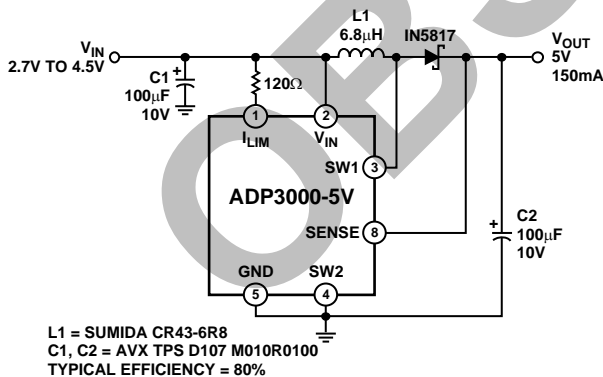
$V_{IN}$
2.7V TO 4.5V

C1
100µF
10V

120Ω

L1
6.8µH

IN5817

$V_{OUT}$
5V
150mA

1
$I_{LIM}$

2
$V_{IN}$

SW1 3

ADP3000-5V

SENSE 8

C2
100µF
10V

GND
5

SW2
4

L1 = SUMIDA CR43-6R8
C1, C2 = AVX TPS D107 M010R0100
TYPICAL EFFICIENCY = 80%